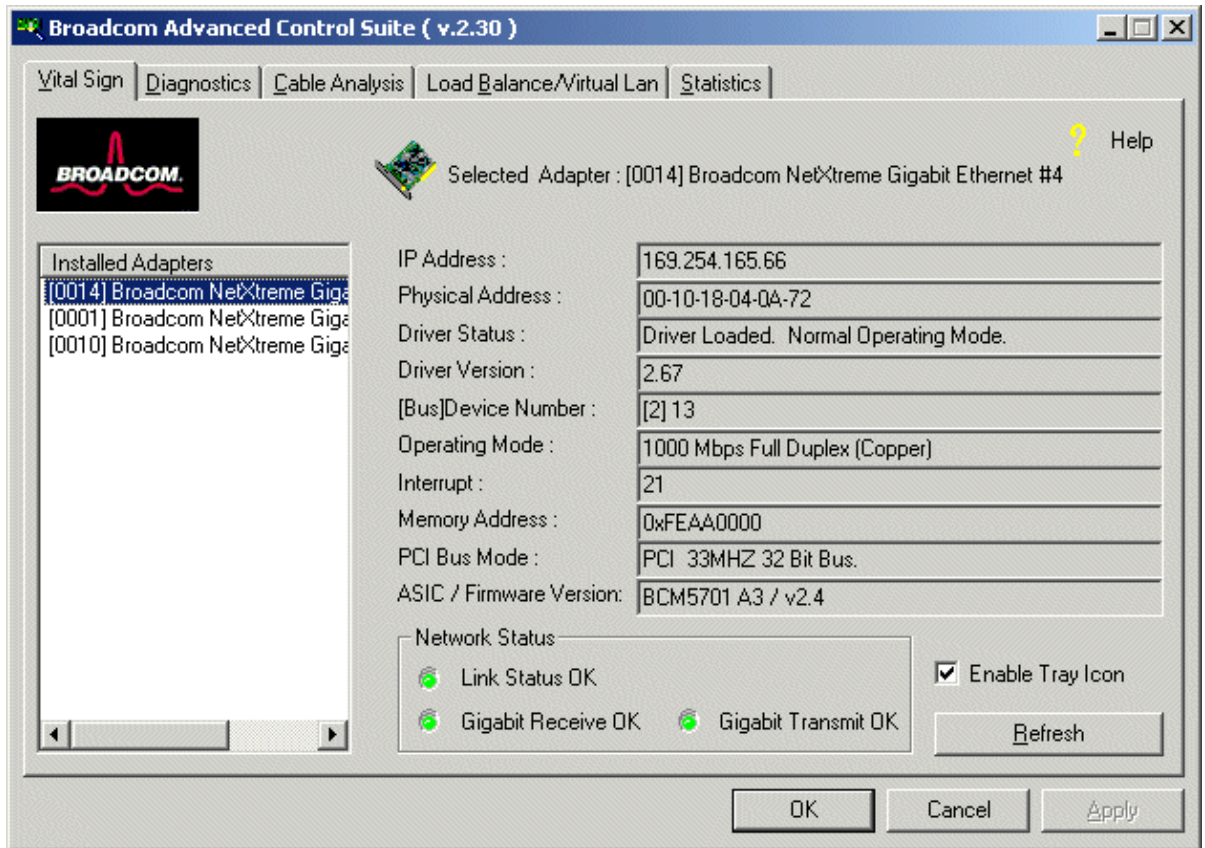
Broadcom Advanced Control Suite ( v.2.30 )

Vital Sign | Diagnostics | Cable Analysis | Load Balance/Virtual Lan | Statistics

BROADCOM.

? Help

Selected Adapter : [0014] Broadcom NetXtreme Gigabit Ethernet #4

Installed Adapters
[0014] Broadcom NetXtreme Giga
[0001] Broadcom NetXtreme Giga
[0010] Broadcom NetXtreme Giga

| | |
|---|---|
| IP Address : | 169.254.165.66 |
| Physical Address : | 00-10-18-04-0A-72 |
| Driver Status : | Driver Loaded. Normal Operating Mode. |
| Driver Version : | 2.67 |
| [Bus]Device Number : | [2] 13 |
| Operating Mode : | 1000 Mbps Full Duplex (Copper) |
| Interrupt : | 21 |
| Memory Address : | 0xFEAA0000 |
| PCI Bus Mode : | PCI 33MHZ 32 Bit Bus. |
| ASIC / Firmware Version: | BCM5701 A3 / v2.4 |

Network Status
Link Status OK
Gigabit Receive OK
Gigabit Transmit OK

Enable Tray Icon

Refresh

OK
Cancel
Apply